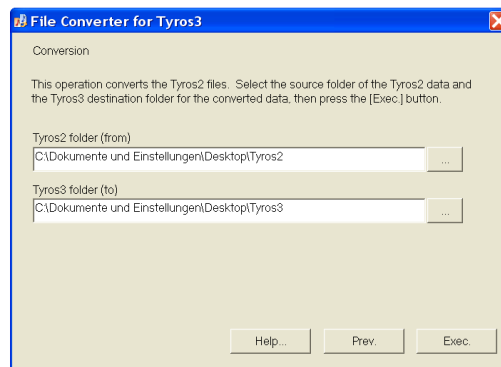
File Converter for Tyros3

Conversion

This operation converts the Tyros2 files. Select the source folder of the Tyros2 data and the Tyros3 destination folder for the converted data, then press the [Exec.] button.

Tyros2 folder (from)
C:\Dokumente und Einstellungen\Desktop\Tyros2
...

Tyros3 folder (to)
C:\Dokumente und Einstellungen\Desktop\Tyros3
...

Help...
Prev.
Exec.